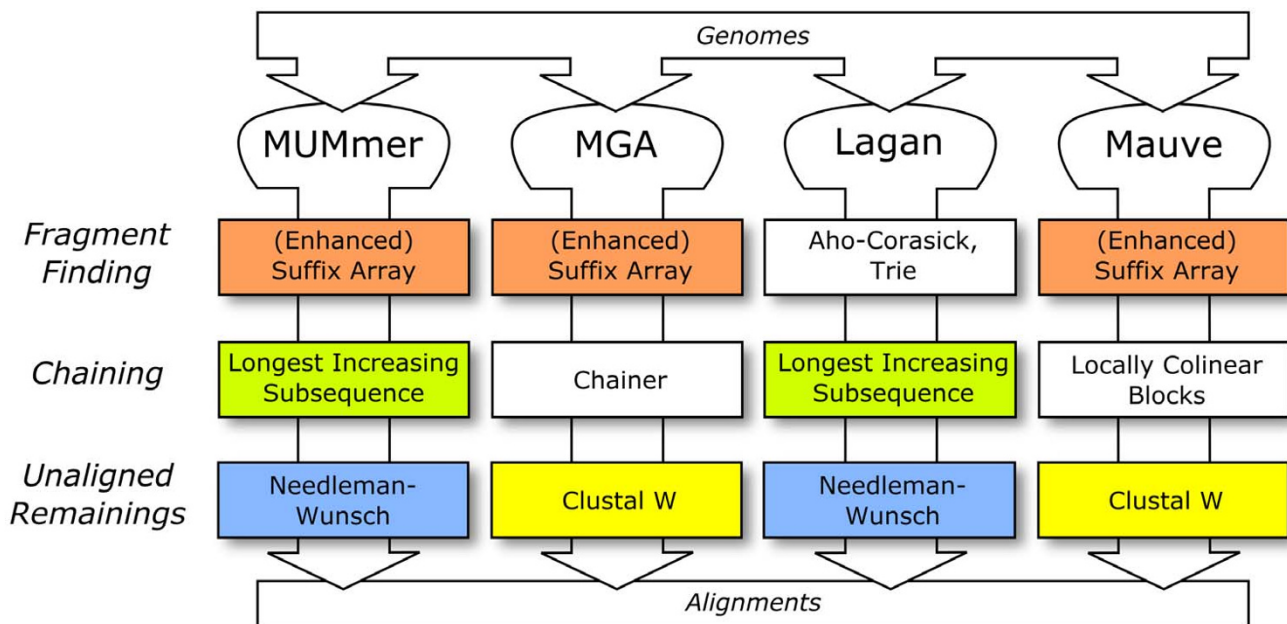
Genomes

MUMmer

MGA

Lagan

Mauve

Fragment Finding

(Enhanced) Suffix Array

(Enhanced) Suffix Array

Aho-Corasick, Trie

(Enhanced) Suffix Array

Chaining

Longest Increasing Subsequence

Chainer

Longest Increasing Subsequence

Locally Colinear Blocks

Unaligned Remainings

Needleman-Wunsch

Clustal W

Needleman-Wunsch

Clustal W

Alignments